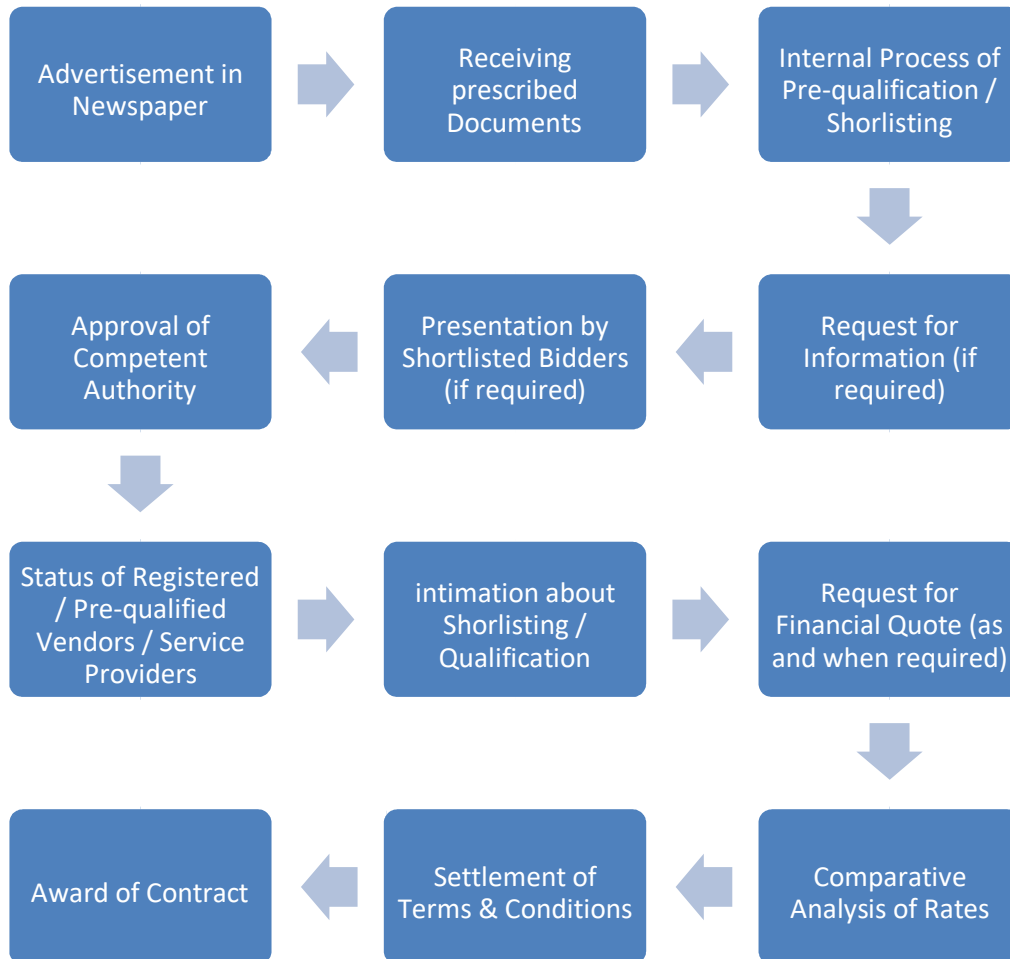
Advertisement in Newspaper

Receiving prescribed Documents

Internal Process of Pre-qualification / Shorlisting

Request for Information (if required)

Presentation by Shortlisted Bidders (if required)

Approval of Competent Authority

Status of Registered / Pre-qualified Vendors / Service Providers

intimation about Shorlisting / Qualification

Request for Financial Quote (as and when required)

Comparative Analysis of Rates

Settlement of Terms & Conditions

Award of Contract